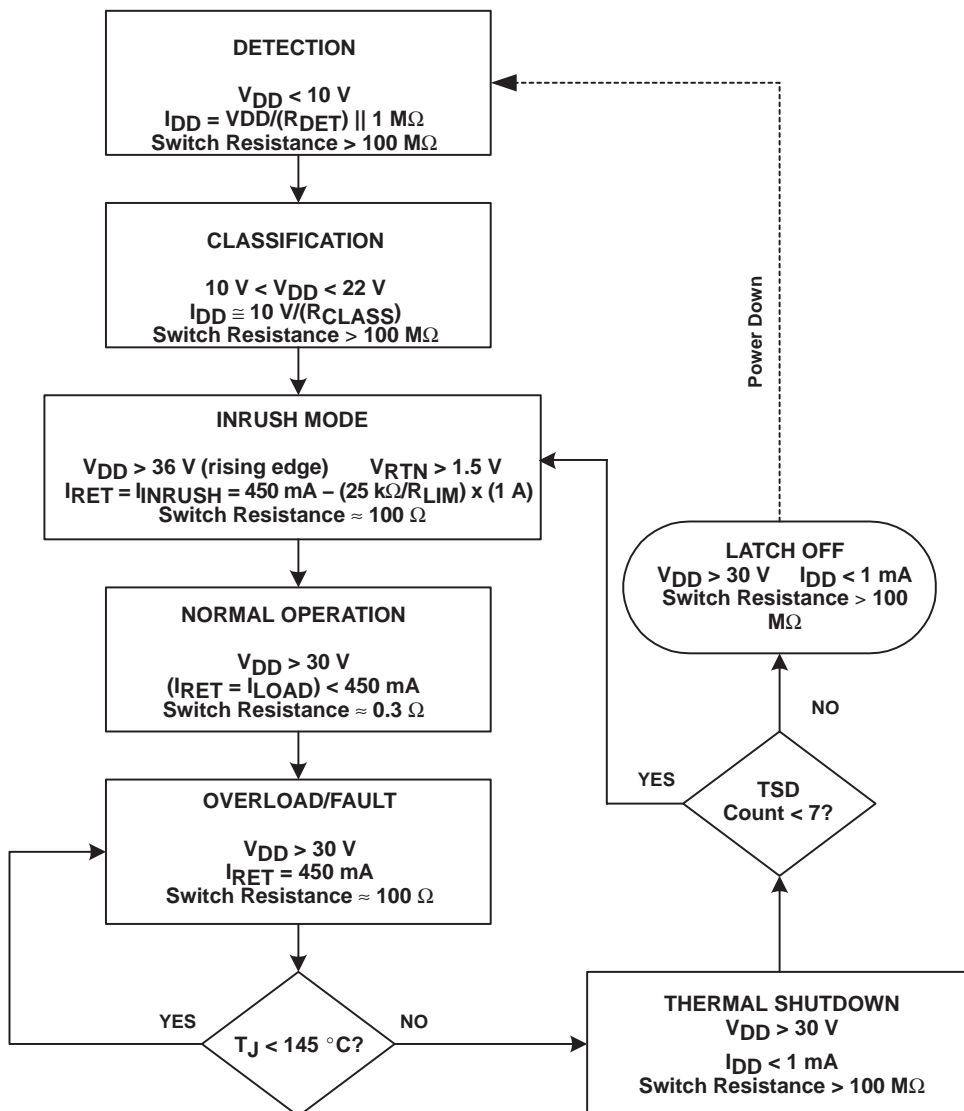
DETECTION

$V_{DD}$ < 10 V
$I_{DD}$ = VDD/($R_{DET}$) || 1 MΩ
Switch Resistance > 100 MΩ

CLASSIFICATION

10 V < $V_{DD}$ < 22 V
$I_{DD} \cong$ 10 V/($R_{CLASS}$)
Switch Resistance > 100 MΩ

Power Down

INRUSH MODE

$V_{DD}$ > 36 V (rising edge)   $V_{RTN}$ > 1.5 V
$I_{RET}$ = $I_{INRUSH}$ = 450 mA – (25 kΩ/$R_{LIM}$) x (1 A)
Switch Resistance ≈ 100 Ω

LATCH OFF
$V_{DD}$ > 30 V   $I_{DD}$ < 1 mA
Switch Resistance > 100 MΩ

NORMAL OPERATION

$V_{DD}$ > 30 V
($I_{RET}$ = $I_{LOAD}$) < 450 mA
Switch Resistance ≈ 0.3 Ω

NO

YES

TSD
Count < 7?

OVERLOAD/FAULT

$V_{DD}$ > 30 V
$I_{RET}$ = 450 mA
Switch Resistance ≈ 100 Ω

YES

$T_J$ < 145 °C?

NO

THERMAL SHUTDOWN
$V_{DD}$ > 30 V
$I_{DD}$ < 1 mA
Switch Resistance > 100 MΩ